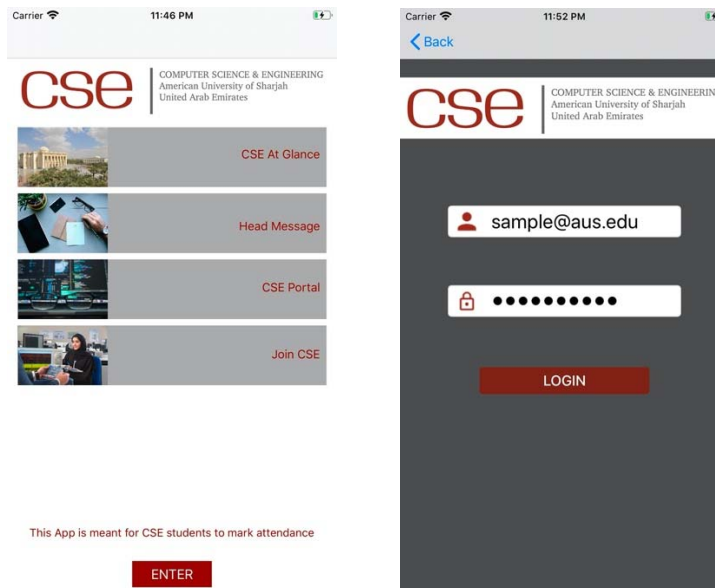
Carrier
11:46 PM

CSE
COMPUTER SCIENCE & ENGINEERING
American University of Sharjah
United Arab Emirates

CSE At Glance

Head Message

CSE Portal

Join CSE

This App is meant for CSE students to mark attendance

ENTER

Carrier
11:52 PM

Back

CSE
COMPUTER SCIENCE & ENGINEERIN
American University of Sharjah
United Arab Emirates

sample@aus.edu

••••••••••

LOGIN